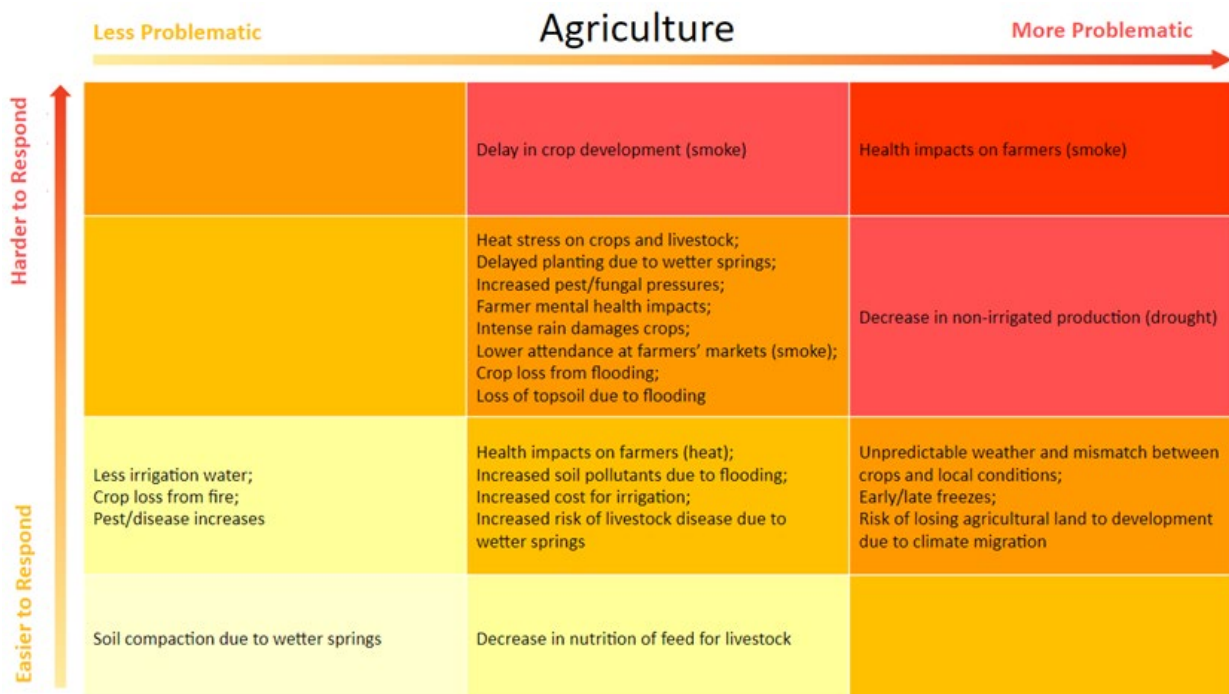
Less Problematic

Agriculture

More Problematic

Harder to Respond

Easier to Respond

| | | |
|---|---|---|
| | Delay in crop development (smoke) | Health impacts on farmers (smoke) |
| | Heat stress on crops and livestock; Delayed planting due to wetter springs; Increased pest/fungal pressures; Farmer mental health impacts; Intense rain damages crops; Lower attendance at farmers' markets (smoke); Crop loss from flooding; Loss of topsoil due to flooding | Decrease in non-irrigated production (drought) |
| Less irrigation water; Crop loss from fire; Pest/disease increases | Health impacts on farmers (heat); Increased soil pollutants due to flooding; Increased cost for irrigation; Increased risk of livestock disease due to wetter springs | Unpredictable weather and mismatch between crops and local conditions; Early/late freezes; Risk of losing agricultural land to development due to climate migration |
| Soil compaction due to wetter springs | Decrease in nutrition of feed for livestock | |